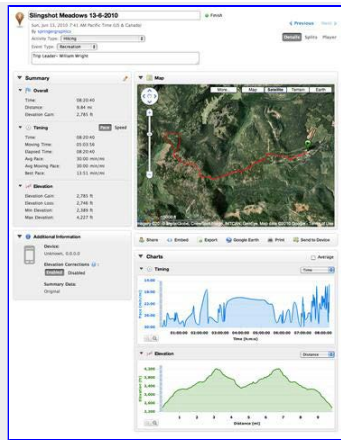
Slingshot Meadows 13-6-2010

Sun, Jun 13, 2010 7:41 AM Pacific Time (US & Canada)

By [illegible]

Activity Type: Hiking

Event Type: Recreation

Trip Leader: William Wright

« Previous Next »

Details Splits Player

Summary

Overall

Time: 08:20:40

Distance: 9.84 mi

Elevation Gain: 2,785 ft

Timing

Pace Speed

Time: 08:20:40

Moving Time: 05:03:56

Elapsed Time: 08:20:40

Avg Pace: 50:00 min/mi

Avg Moving Pace: 30:00 min/mi

Best Pace: 13:51 min/mi

Elevation

Elevation Gain: 2,785 ft

Elevation Loss: 2,746 ft

Min Elevation: 2,389 ft

Max Elevation: 4,227 ft

Additional Information

Device:

Unknown, 0.0.0.0

Elevation Corrections:

Enabled Disabled

Summary Data

Original

Map

More... Map Satellite Terrain Earth

Share Embed Export Google Earth Print Send to Device

Charts

Average

Timing

Time

Elevation

Distance

Distance (mi)

Time (h:m:s)